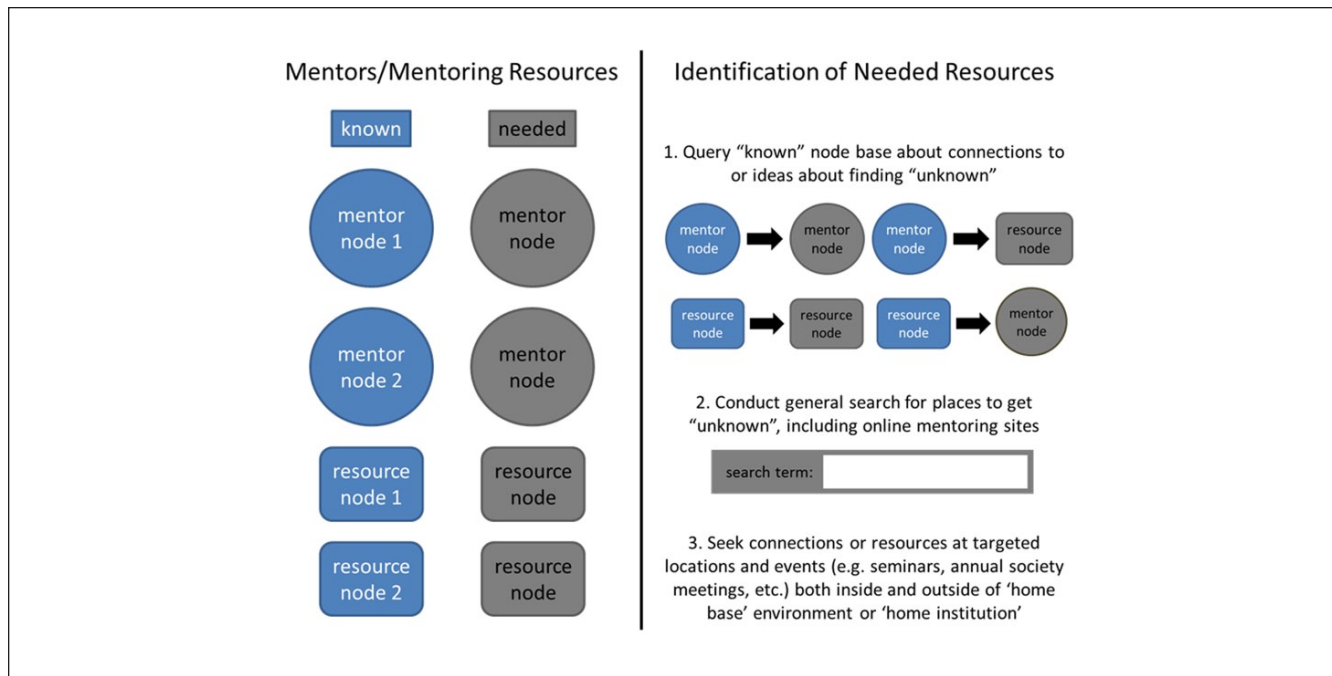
Mentors/Mentoring Resources

known

needed

mentor node 1

mentor node

mentor node 2

mentor node

resource node 1

resource node

resource node 2

resource node

Identification of Needed Resources

1. Query “known” node base about connections to or ideas about finding “unknown”

mentor node

mentor node

mentor node

resource node

resource node

resource node

resource node

mentor node

2. Conduct general search for places to get “unknown”, including online mentoring sites

search term:

3. Seek connections or resources at targeted locations and events (e.g. seminars, annual society meetings, etc.) both inside and outside of ‘home base’ environment or ‘home institution’